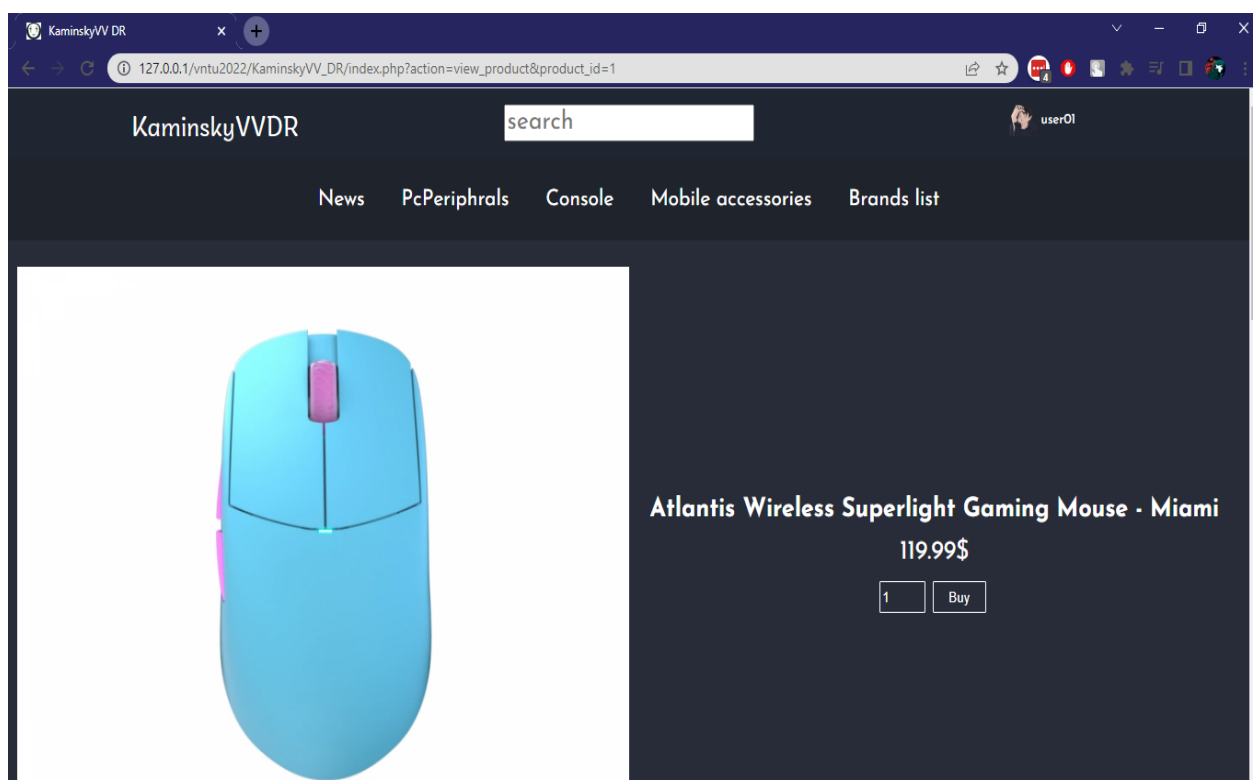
KaminskyVV DR

127.0.0.1/vntu2022/KaminskyVV_DR/index.php?action=view_product&product_id=1

KaminskyVVDR

search

user01

News PcPeriphrals Console Mobile accessories Brands list

Atlantis Wireless Superlight Gaming Mouse - Miami

119.99$

1 Buy